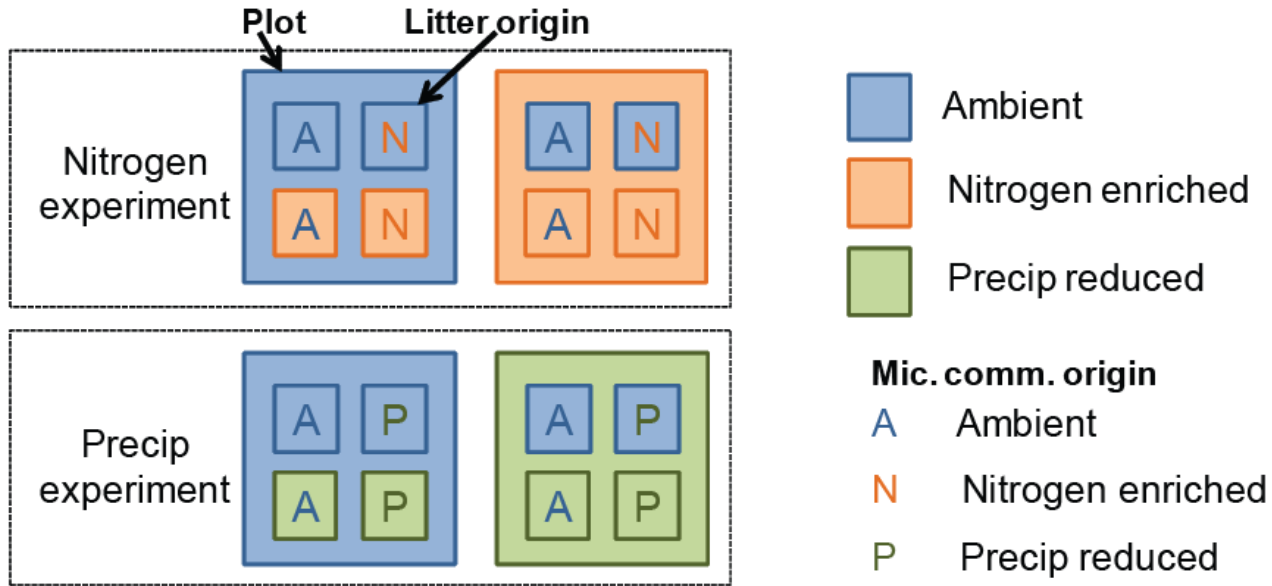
Plot

Litter origin

Nitrogen experiment

A N
A N

A N
A N

Precip experiment

A P
A P

A P
A P

Ambient

Nitrogen enriched

Precip reduced

Mic. comm. origin

A Ambient

N Nitrogen enriched

P Precip reduced